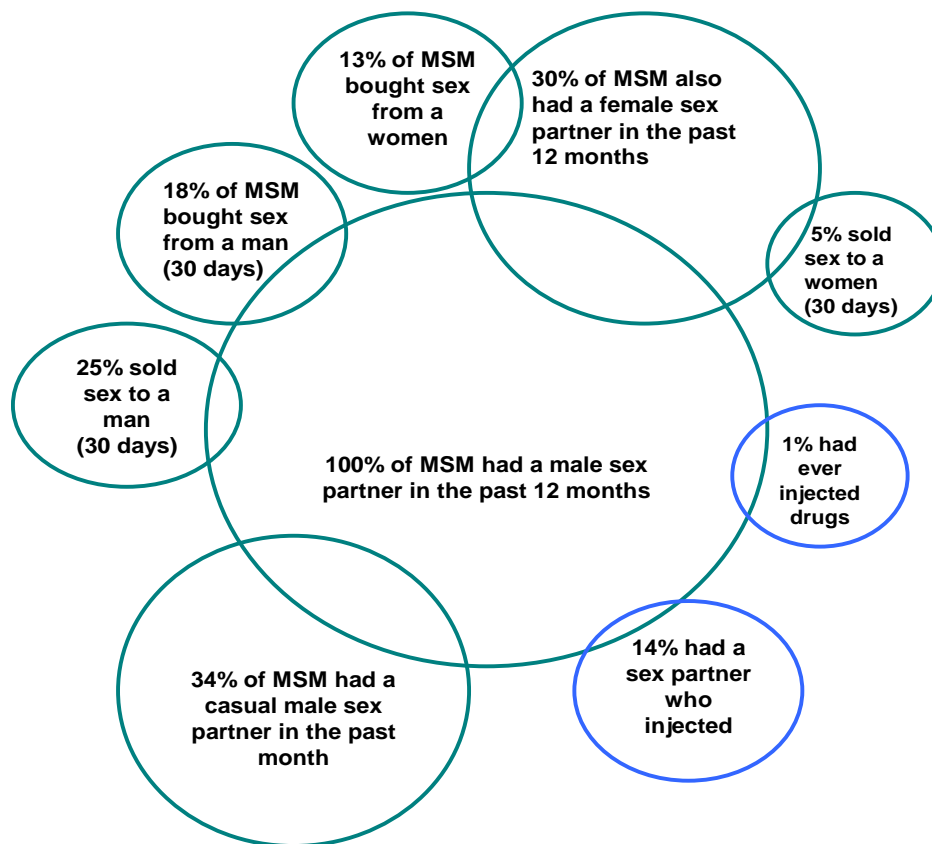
13% of MSM bought sex from a women

30% of MSM also had a female sex partner in the past 12 months

18% of MSM bought sex from a man (30 days)

5% sold sex to a women (30 days)

25% sold sex to a man (30 days)

100% of MSM had a male sex partner in the past 12 months

1% had ever injected drugs

14% had a sex partner who injected

34% of MSM had a casual male sex partner in the past month